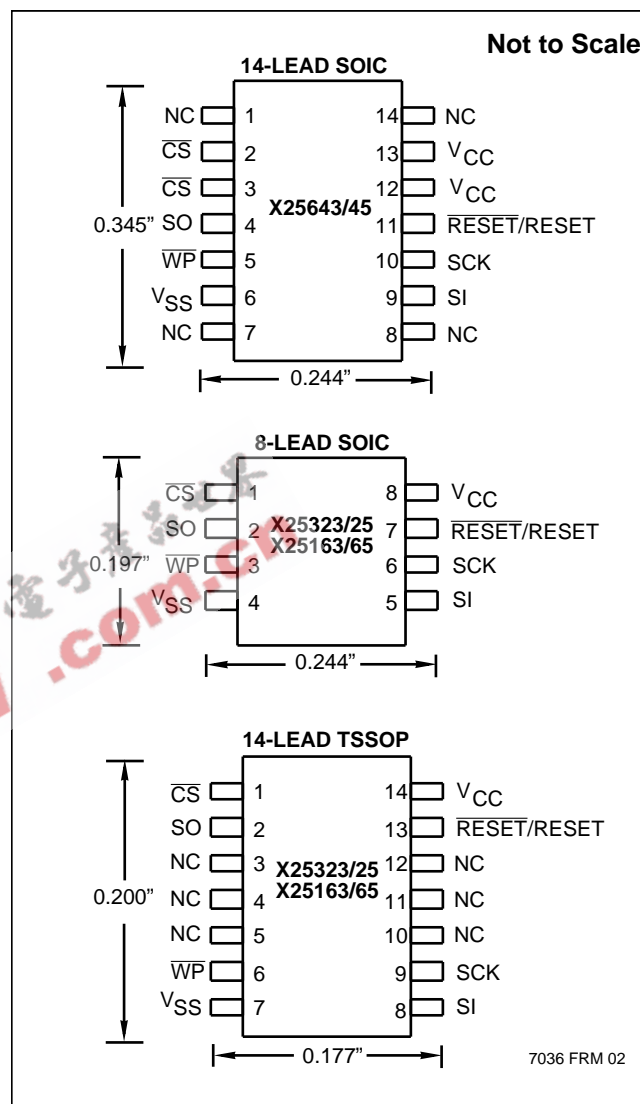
Not to Scale

14-LEAD SOIC

0.345"

NC 1
$\overline{CS}$ 2
$\overline{CS}$ 3
SO 4
$\overline{WP}$ 5
$V_{SS}$ 6
NC 7

X25643/45

14 NC
13 $V_{CC}$
12 $V_{CC}$
11 $\overline{RESET}$/RESET
10 SCK
9 SI
8 NC

0.244"

8-LEAD SOIC

0.197"

$\overline{CS}$ 1
SO 2
$\overline{WP}$ 3
$V_{SS}$ 4

X25323/25
X25163/65

8 $V_{CC}$
7 $\overline{RESET}$/RESET
6 SCK
5 SI

0.244"

14-LEAD TSSOP

0.200"

$\overline{CS}$ 1
SO 2
NC 3
NC 4
NC 5
$\overline{WP}$ 6
$V_{SS}$ 7

X25323/25
X25163/65

14 $V_{CC}$
13 $\overline{RESET}$/RESET
12 NC
11 NC
10 NC
9 SCK
8 SI

0.177"

7036 FRM 02